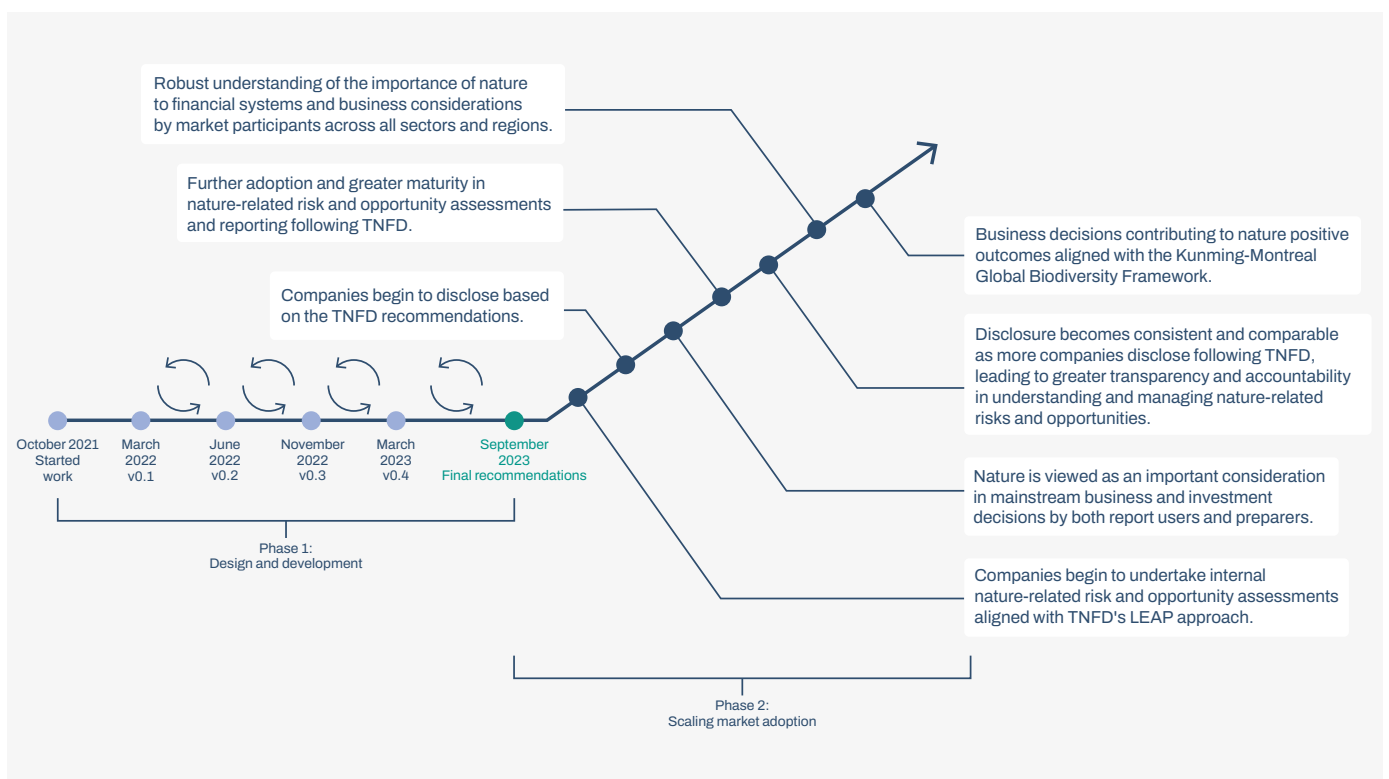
Robust understanding of the importance of nature to financial systems and business considerations by market participants across all sectors and regions.

Further adoption and greater maturity in nature-related risk and opportunity assessments and reporting following TNFD.

Companies begin to disclose based on the TNFD recommendations.

October 2021
Started
work

March
2022
v0.1

June
2022
v0.2

November
2022
v0.3

March
2023
v0.4

September
2023
Final recommendations

Phase 1:
Design and development

Business decisions contributing to nature positive outcomes aligned with the Kunming-Montreal Global Biodiversity Framework.

Disclosure becomes consistent and comparable as more companies disclose following TNFD, leading to greater transparency and accountability in understanding and managing nature-related risks and opportunities.

Nature is viewed as an important consideration in mainstream business and investment decisions by both report users and preparers.

Companies begin to undertake internal nature-related risk and opportunity assessments aligned with TNFD's LEAP approach.

Phase 2:
Scaling market adoption